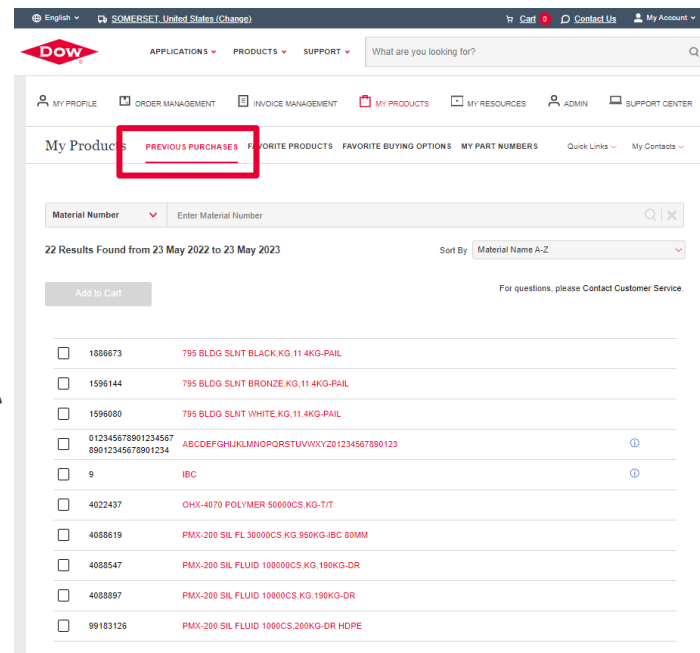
English SOMERSET, United States (Change) Cart 0 Contact Us My Account

DOW APPLICATIONS PRODUCTS SUPPORT What are you looking for?

MY PROFILE ORDER MANAGEMENT INVOICE MANAGEMENT MY PRODUCTS MY RESOURCES ADMIN SUPPORT CENTER

My Products PREVIOUS PURCHASES FAVORITE PRODUCTS FAVORITE BUYING OPTIONS MY PART NUMBERS Quick Links My Contacts

Material Number Enter Material Number

22 Results Found from 23 May 2022 to 23 May 2023

Sort By Material Name A-Z

Add to Cart

For questions, please Contact Customer Service.

| | | |
|---|---|---|
| ☐ | 1886673 | 795 BLDG SLNT BLACK,KG,11.4KG-PAIL |
| ☐ | 1596144 | 795 BLDG SLNT BRONZE,KG,11.4KG-PAIL |
| ☐ | 1596080 | 795 BLDG SLNT WHITE,KG,11.4KG-PAIL |
| ☐ | 01234567890123456789012345678901234 | ABCDEFGHIJKLMNOPQRSTUVWXYZ01234567890123 |
| ☐ | 9 | IBC |
| ☐ | 4022437 | OHX-4070 POLYMER 50000CS,KG-T/T |
| ☐ | 4088619 | PMX-200 SIL FL 30000CS,KG,950KG-IBC 80MM |
| ☐ | 4088547 | PMX-200 SIL FLUID 100000CS,KG,190KG-DR |
| ☐ | 4088897 | PMX-200 SIL FLUID 10000CS,KG,190KG-DR |
| ☐ | 99183126 | PMX-200 SIL FLUID 1000CS,200KG-DR HDPE |